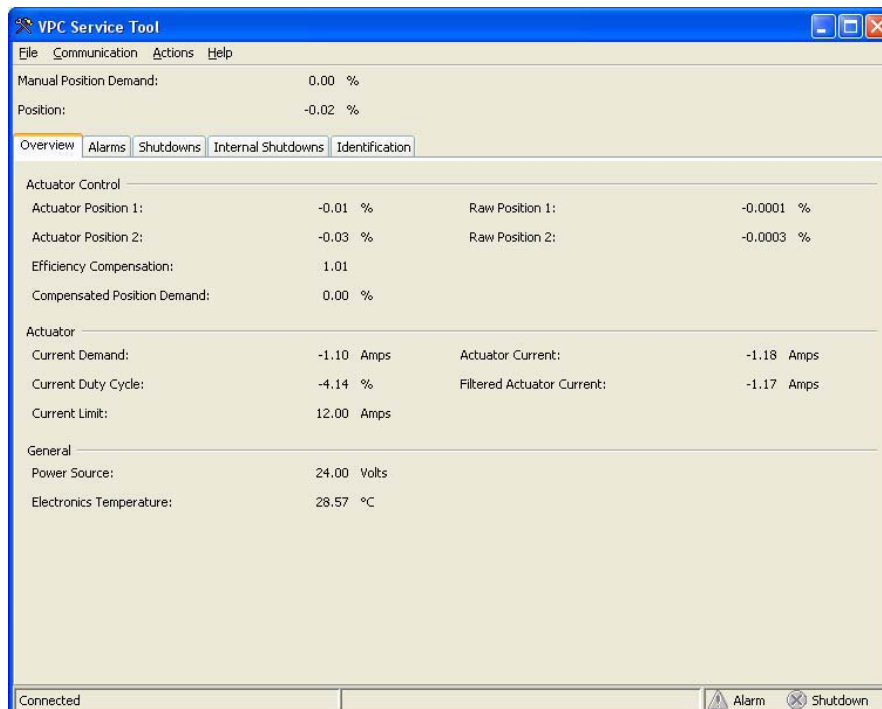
VPC Service Tool

File Communication Actions Help

Manual Position Demand: 0.00 %

Position: -0.02 %

Overview | Alarms | Shutdowns | Internal Shutdowns | Identification

Actuator Control

Actuator Position 1: -0.01 %
Raw Position 1: -0.0001 %

Actuator Position 2: -0.03 %
Raw Position 2: -0.0003 %

Efficiency Compensation: 1.01

Compensated Position Demand: 0.00 %

Actuator

Current Demand: -1.10 Amps
Actuator Current: -1.18 Amps

Current Duty Cycle: -4.14 %
Filtered Actuator Current: -1.17 Amps

Current Limit: 12.00 Amps

General

Power Source: 24.00 Volts

Electronics Temperature: 28.57 °C

Connected | Alarm | Shutdown